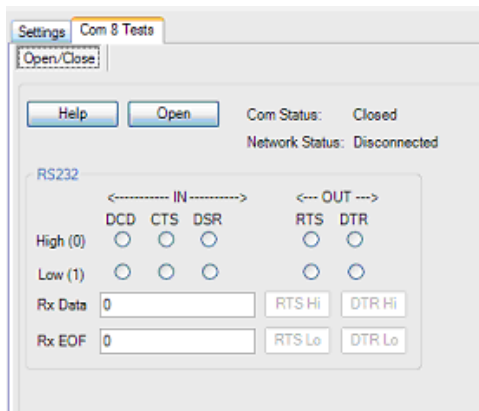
Settings Com 8 Tests
Open/Close

Help Open
Com Status: Closed
Network Status: Disconnected

RS232
<----------- IN ----------->
<--- OUT --->
DCD CTS DSR
RTS DTR
High (0)
Low (1)
Rx Data 0
RTS Hi
DTR Hi
Rx EOF 0
RTS Lo
DTR Lo